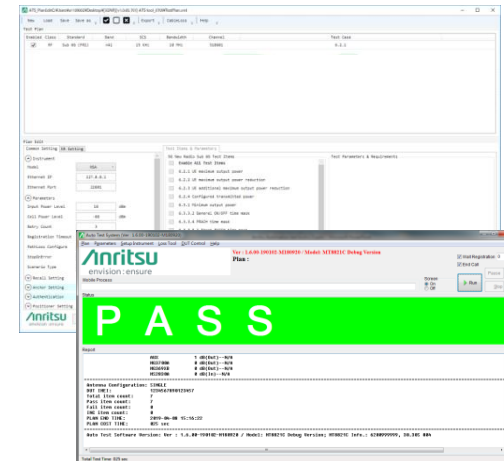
New Load Save Save As Export Calculate Help

Test Plan

| Enabled | Class | Standard | Band | SCS | Bandwidth | Channel | Test Case |
|---|---|---|---|---|---|---|---|
| ☑ | RF | Sub 6G (FR1) | n41 | 30 kHz | 20 MHz | 518601 | 6.2.1 |

Plan Edit
Common Setting 5G Setting

Instrument
Model MT8000A
Ethernet IP 127.0.0.1
Ethernet Port 15001

Parameters
Input Power Level -10 dBm
Cell Power Level -80 dBm
Duty Count
Registration Timeout
Continuous Configure
StopOnError
Scenario Type

Recall Setting
Anchor Setting
Authentication
Positioner Setting

Anritsu

Test Items & Parameters
5G Neo Radio Sub 6G Test Items
Enable All Test Items
6.2.1 UE maximum output power
6.2.2 UE maximum output power reduction
6.2.3 UE additional maximum output power reduction
6.2.4 Configured transmitted power
6.3.1 Minimum output power
6.3.3.2 General ON/OFF time mask
6.3.3.4 PRACH time mask

Parameters & Requirements

Auto Test System Ver : 1.0.00.190315.M180020

Plan Parameters Setup Instrument Loss Tool DUT Control Help

Anritsu
envision : ensure

Ver : 1.0.00.190315.M180020 / Model: MT8821C Debug Version
Plan :

Mobile Process

Screen
On
Off

Hold Registration
End Call

Run

Status

PASS

Report

Antenna Configuration: SINGLE
DUT IMEI: 123456789012345
Total item count: 7
Pass item count: 7
Fail item count: 0
INC item count: 0
PLAN END TIME: 2019-06-06 15:16:22
PLAN COST TIME: 825 sec

Auto Test Software Version: Ver : 1.0.00.190102.M180020 / Model: MT8821C Debug Version; MT8821C Info.: 6200999999, 20.10S 00A

Total Test Time: 825 sec